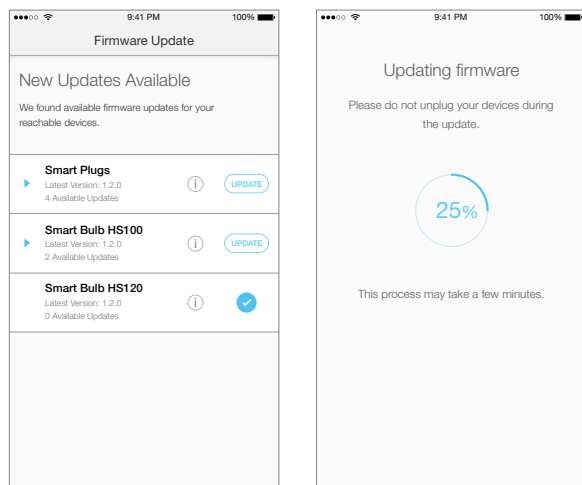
9:41 PM 100%

Firmware Update

New Updates Available

We found available firmware updates for your reachable devices.

Smart Plugs
Latest Version: 1.2.0
4 Available Updates
UPDATE

Smart Bulb HS100
Latest Version: 1.2.0
2 Available Updates
UPDATE

Smart Bulb HS120
Latest Version: 1.2.0
0 Available Updates

9:41 PM 100%

Updating firmware

Please do not unplug your devices during the update.

25%

This process may take a few minutes.